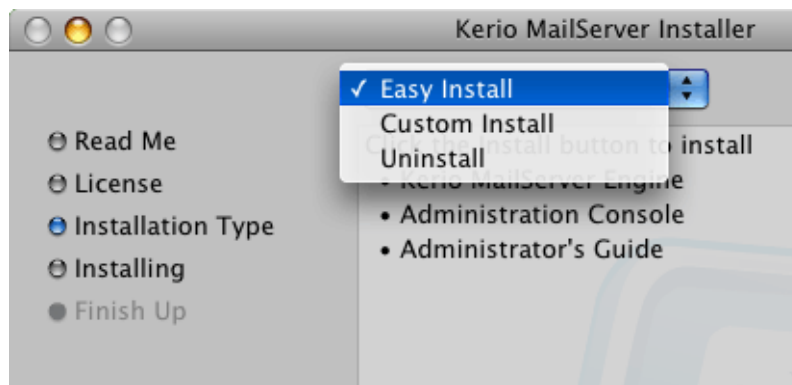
Kerio MailServer Installer

Read Me
License
Installation Type
Installing
Finish Up

✓ Easy Install
Custom Install
Uninstall

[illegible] install button to install
• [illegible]
• Administration Console
• Administrator's Guide